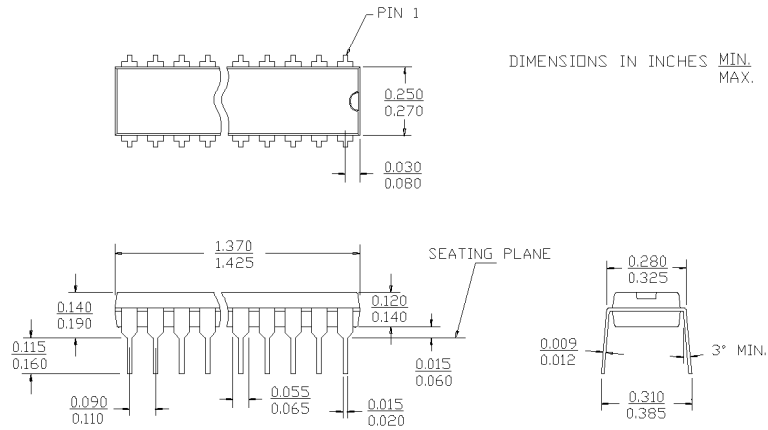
PIN 1

DIMENSIONS IN INCHES $\frac{\text{MIN.}}{\text{MAX.}}$

$\frac{0.250}{0.270}$

$\frac{0.030}{0.080}$

$\frac{1.370}{1.425}$

SEATING PLANE

$\frac{0.140}{0.190}$

$\frac{0.120}{0.140}$

$\frac{0.115}{0.160}$

$\frac{0.015}{0.060}$

$\frac{0.090}{0.110}$

$\frac{0.055}{0.065}$

$\frac{0.015}{0.020}$

$\frac{0.280}{0.325}$

$\frac{0.009}{0.012}$

3° MIN.

$\frac{0.310}{0.385}$